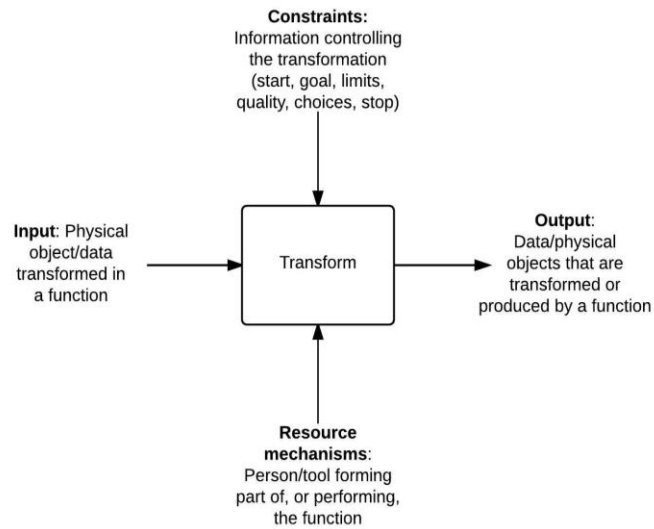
**Constraints:**
Information controlling the transformation (start, goal, limits, quality, choices, stop)

**Input**: Physical object/data transformed in a function

Transform

**Output**:
Data/physical objects that are transformed or produced by a function

**Resource mechanisms**:
Person/tool forming part of, or performing, the function